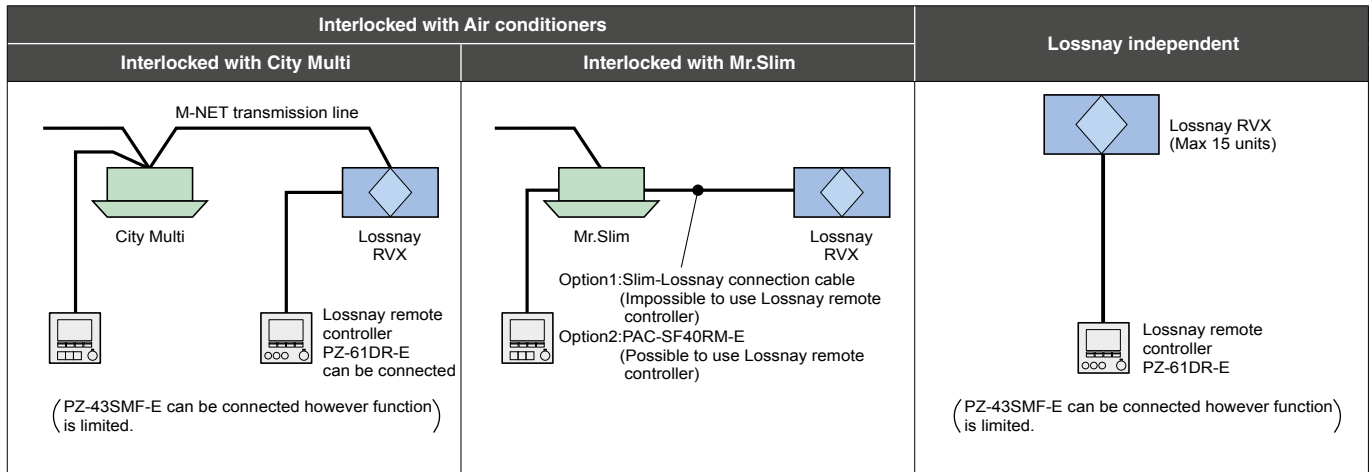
| Interlocked with Air conditioners | | Lossnay independent |
|---|---|---|
| Interlocked with City Multi | Interlocked with Mr.Slim | |
| M-NET transmission line<br>City Multi<br>Lossnay RVX<br>Lossnay remote controller PZ-61DR-E can be connected<br>(PZ-43SMF-E can be connected however function is limited.) | Mr.Slim<br>Lossnay RVX<br>Option1:Slim-Lossnay connection cable (Impossible to use Lossnay remote controller)<br>Option2:PAC-SF40RM-E (Possible to use Lossnay remote controller) | Lossnay RVX (Max 15 units)<br>Lossnay remote controller PZ-61DR-E<br>(PZ-43SMF-E can be connected however function is limited.) |